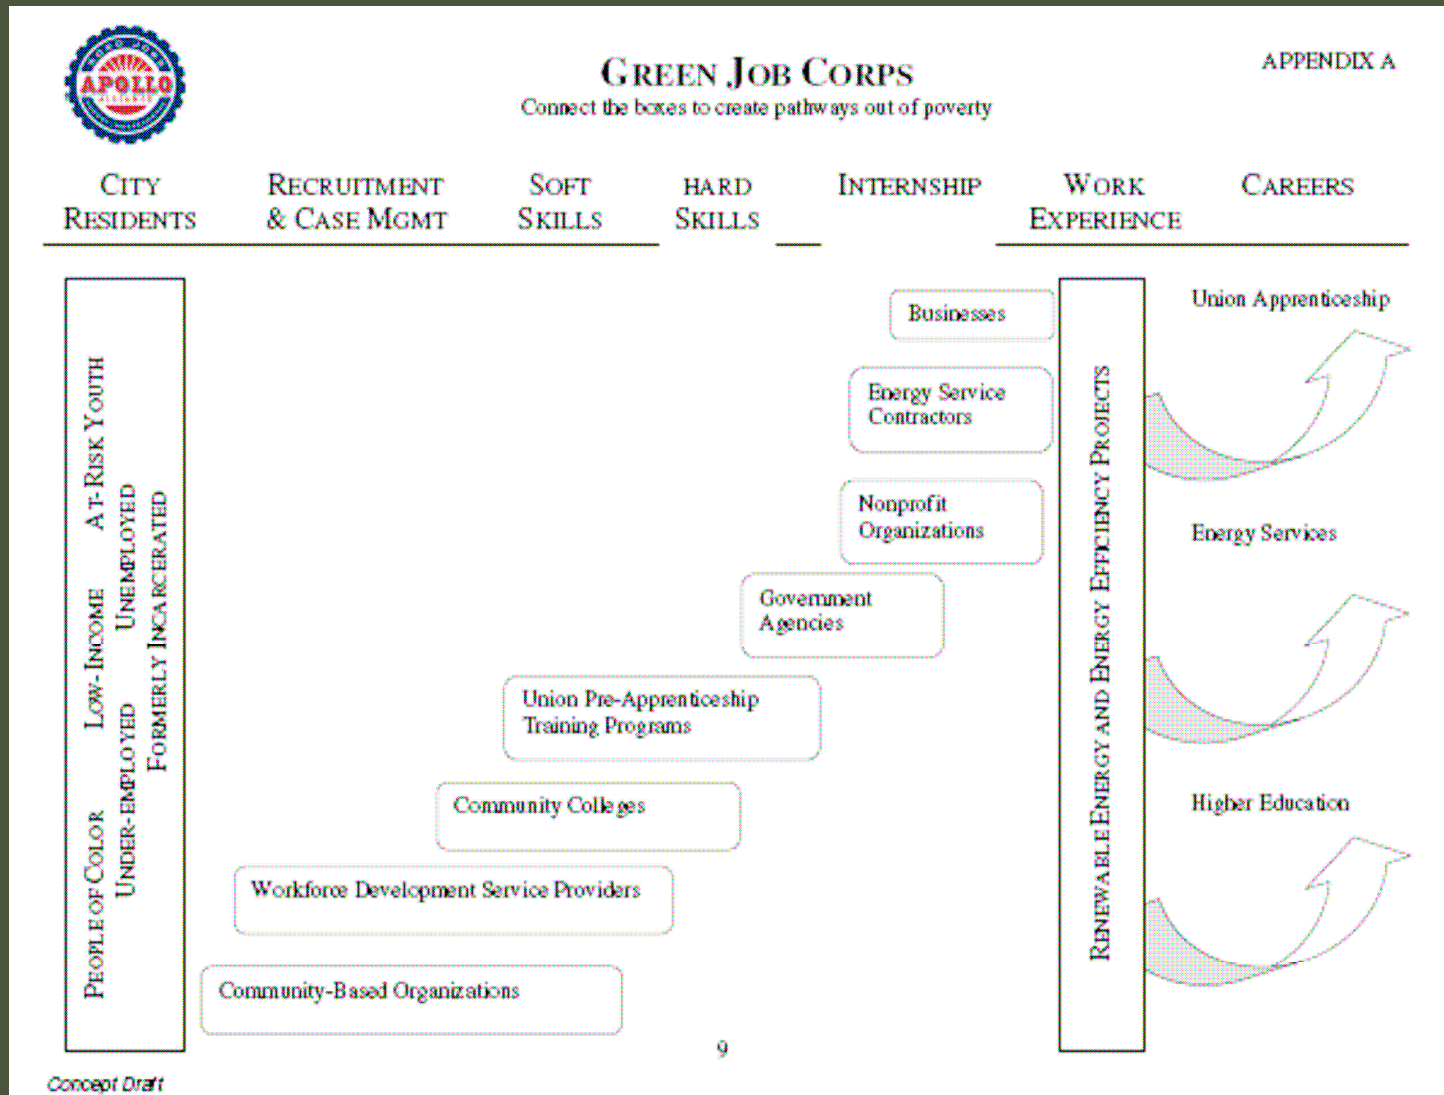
APOLLO

GREEN JOB CORPS
Connect the boxes to create pathways out of poverty

APPENDIX A

CITY RESIDENTS

RECRUITMENT & CASE MGMT

SOFT SKILLS

HARD SKILLS

INTERNSHIP

WORK EXPERIENCE

CAREERS

PEOPLE OF COLOR
LOW-INCOME
AT-RISK YOUTH
UNDER-EMPLOYED
UNEMPLOYED
FORMERLY INCARCERATED

Businesses

Energy Service Contractors

Nonprofit Organizations

Government Agencies

Union Pre-Apprenticeship Training Programs

Community Colleges

Workforce Development Service Providers

Community-Based Organizations

RENEWABLE ENERGY AND ENERGY EFFICIENCY PROJECTS

Union Apprenticeship

Energy Services

Higher Education

9

Concept Draft